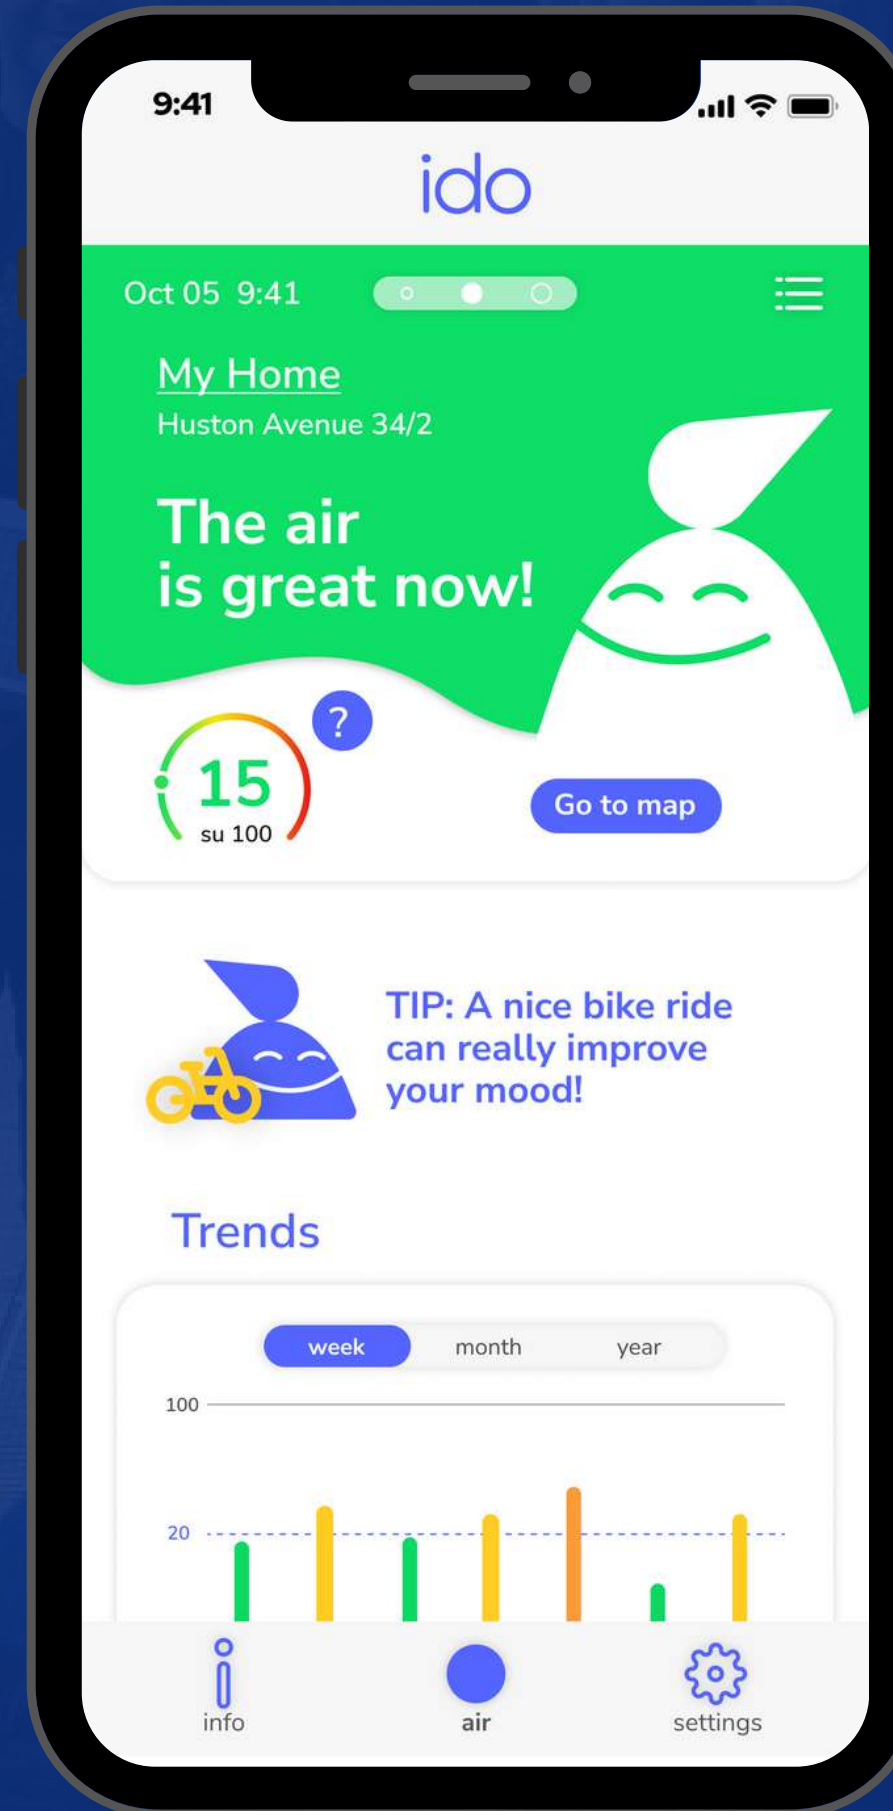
9:41

ido

Oct 05 9:41

My Home
Huston Avenue 34/2

The air
is great now!

?

15
su 100

Go to map

TIP: A nice bike ride can really improve your mood!

Trends

week month year

100

20

info air settings